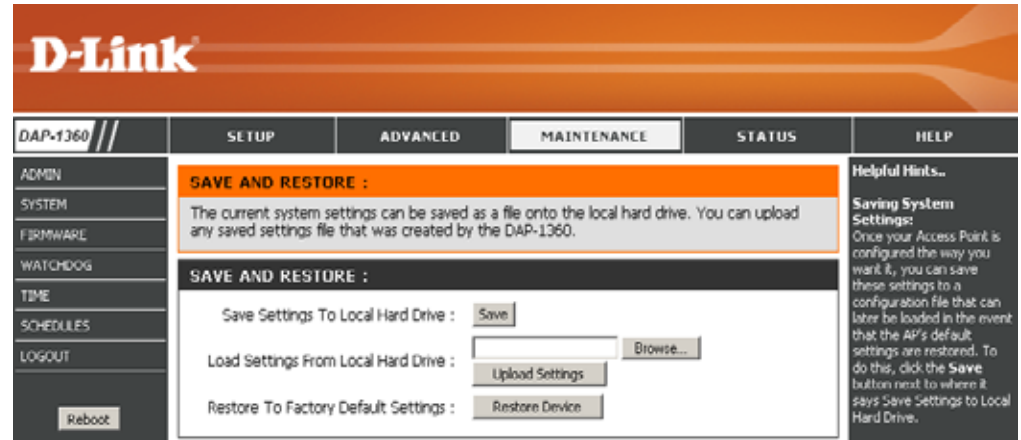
D-Link

DAP-1360

SETUP | ADVANCED | MAINTENANCE | STATUS | HELP

ADMIN
SYSTEM
FIRMWARE
WATCHDOG
TIME
SCHEDULES
LOGOUT

Reboot

SAVE AND RESTORE :

The current system settings can be saved as a file onto the local hard drive. You can upload any saved settings file that was created by the DAP-1360.

SAVE AND RESTORE :

Save Settings To Local Hard Drive : Save

Load Settings From Local Hard Drive : Browse...

Upload Settings

Restore To Factory Default Settings : Restore Device

Helpful Hints..

Saving System Settings:
Once your Access Point is configured the way you want it, you can save these settings to a configuration file that can later be loaded in the event that the AP's default settings are restored. To do this, click the Save button next to where it says Save Settings to Local Hard Drive.